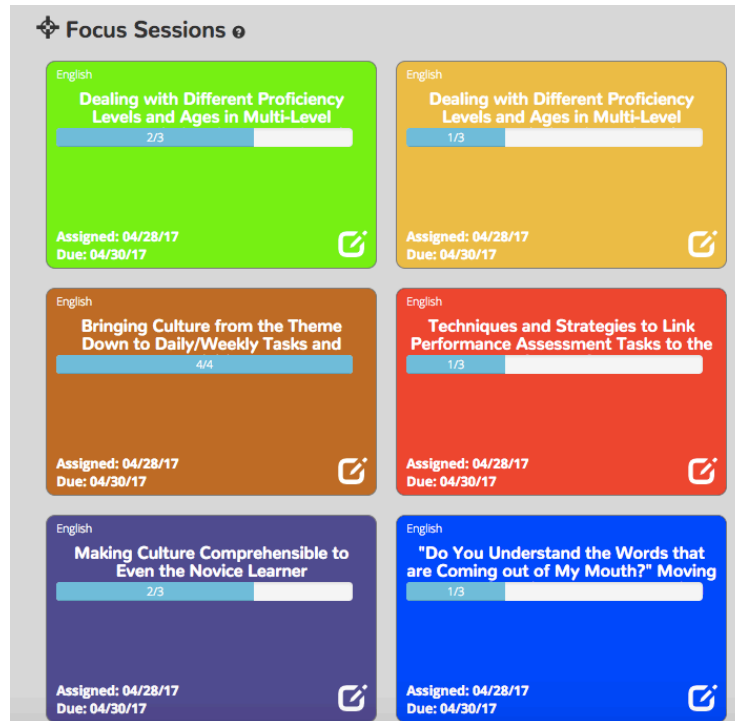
Focus Sessions

English
Dealing with Different Proficiency Levels and Ages in Multi-Level
2/3
Assigned: 04/28/17
Due: 04/30/17

English
Dealing with Different Proficiency Levels and Ages in Multi-Level
1/3
Assigned: 04/28/17
Due: 04/30/17

English
Bringing Culture from the Theme Down to Daily/Weekly Tasks and
4/4
Assigned: 04/28/17
Due: 04/30/17

English
Techniques and Strategies to Link Performance Assessment Tasks to the
1/3
Assigned: 04/28/17
Due: 04/30/17

English
Making Culture Comprehensible to Even the Novice Learner
2/3
Assigned: 04/28/17
Due: 04/30/17

English
"Do You Understand the Words that are Coming out of My Mouth?" Moving
1/3
Assigned: 04/28/17
Due: 04/30/17